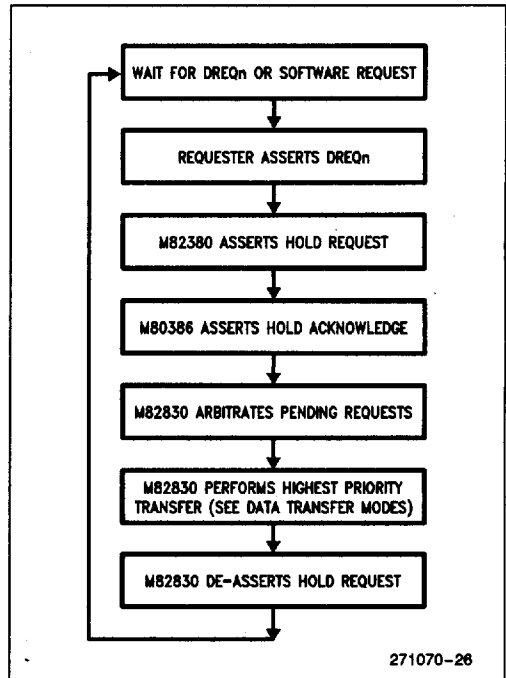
WAIT FOR DREQn OR SOFTWARE REQUEST

REQUESTER ASSERTS DREQn

M82380 ASSERTS HOLD REQUEST

M80386 ASSERTS HOLD ACKNOWLEDGE

M82830 ARBITRATES PENDING REQUESTS

M82830 PERFORMS HIGHEST PRIORITY TRANSFER (SEE DATA TRANSFER MODES)

M82830 DE-ASSERTS HOLD REQUEST

271070-26